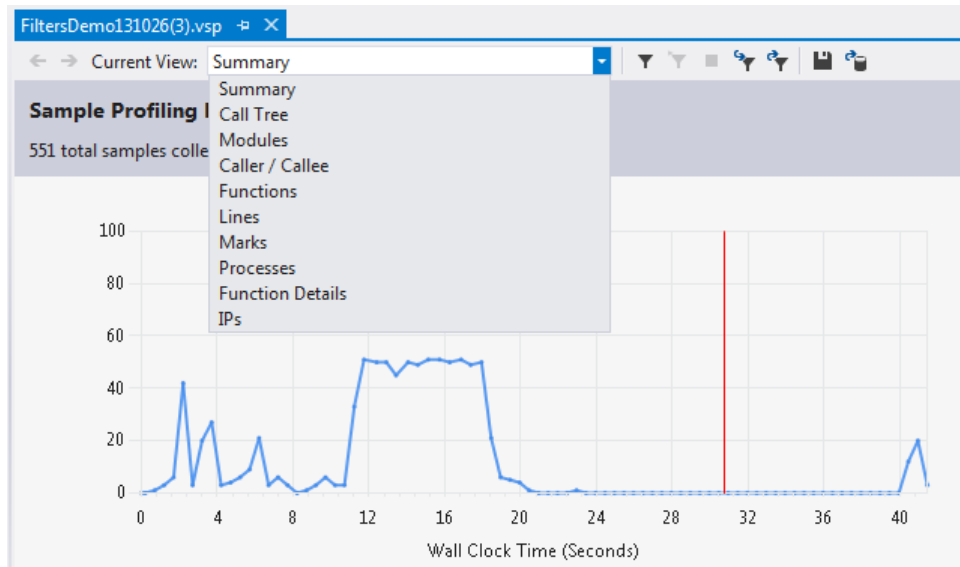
FiltersDemo131026(3).vsp ⊣ ✕

← → Current View: Summary

Summary
Call Tree
Modules
Caller / Callee
Functions
Lines
Marks
Processes
Function Details
IPs

Sample Profiling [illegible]

551 total samples colle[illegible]

100
80
60
40
20
0

0 4 8 12 16 20 24 28 32 36 40

Wall Clock Time (Seconds)